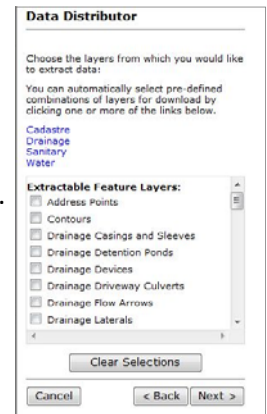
Data Distributor

Choose the layers from which you would like to extract data:

You can automatically select pre-defined combinations of layers for download by clicking one or more of the links below.

Cadastre
Drainage
Sanitary
Water

Extractable Feature Layers:
Address Points
Contours
Drainage Casings and Sleeves
Drainage Detention Ponds
Drainage Devices
Drainage Driveway Culverts
Drainage Flow Arrows
Drainage Laterals

Clear Selections

Cancel
< Back
Next >